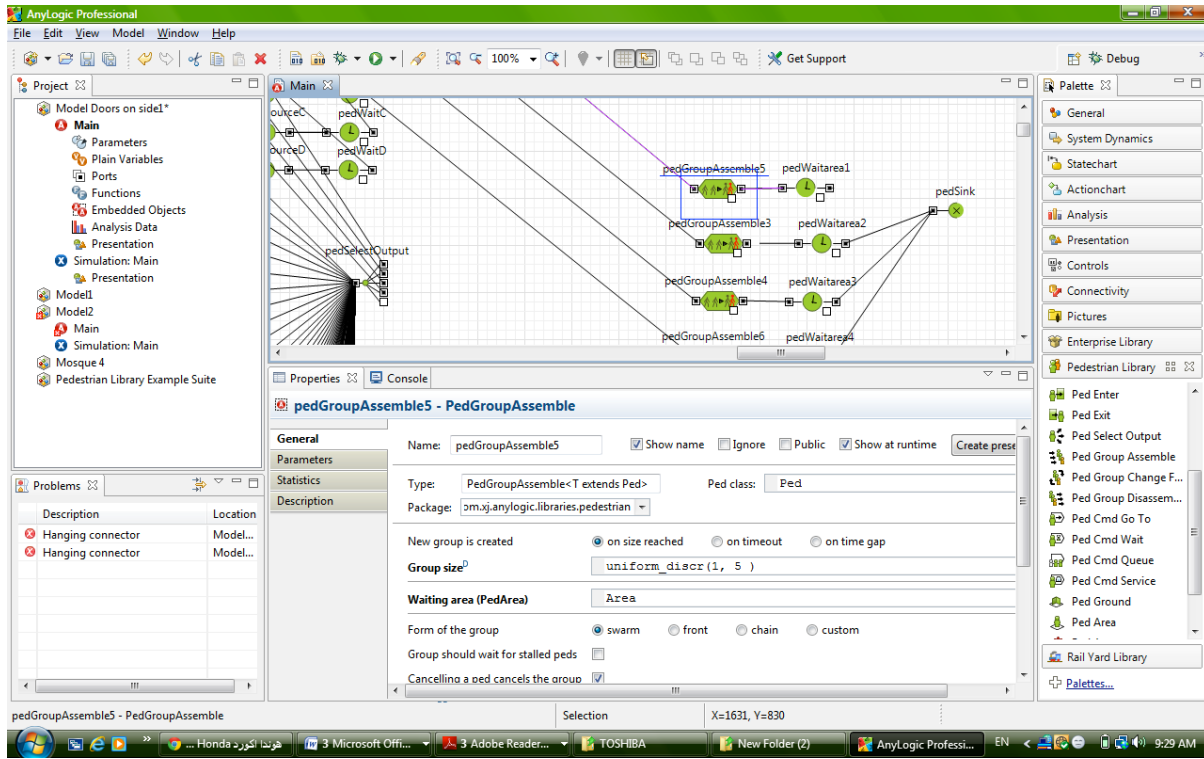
AnyLogic Professional

File Edit View Model Window Help

100%

Get Support

Debug

Project

Model Doors on side1*
Main
Parameters
Plain Variables
Ports
Functions
Embedded Objects
Analysis Data
Presentation
Simulation: Main
Presentation
Model1
Model2
Main
Simulation: Main
Mosque 4
Pedestrian Library Example Suite

Main

ourceC
pedWaitC
ourceD
pedWaitD
pedSelectOutput
pedGroupAssemble5
pedWaitarea1
pedSink
pedGroupAssemble3
pedWaitarea2
pedGroupAssemble4
pedWaitarea3
pedGroupAssemble6
pedWaitarea4

Palette

General
System Dynamics
Statechart
Actionchart
Analysis
Presentation
Controls
Connectivity
Pictures
Enterprise Library
Pedestrian Library
Ped Enter
Ped Exit
Ped Select Output
Ped Group Assemble
Ped Group Change F...
Ped Group Disassem...
Ped Cmd Go To
Ped Cmd Wait
Ped Cmd Queue
Ped Cmd Service
Ped Ground
Ped Area
Rail Yard Library
Palettes...

Problems

| Description | Location |
|---|---|
| Hanging connector | Model... |
| Hanging connector | Model... |

Properties
Console

pedGroupAssemble5 - PedGroupAssemble

General
Parameters
Statistics
Description

Name: pedGroupAssemble5
Show name
Ignore
Public
Show at runtime
Create prese

Type: PedGroupAssemble<T extends Ped>
Ped class: Ped
Package: om.xj.anylogic.libraries.pedestrian

New group is created
on size reached
on timeout
on time gap

Group size uniform_discr(1, 5 )

Waiting area (PedArea) Area

Form of the group
swarm
front
chain
custom

Group should wait for stalled peds
Cancelling a ped cancels the group

pedGroupAssemble5 - PedGroupAssemble
Selection
X=1631, Y=830

هوندا اكورد Honda ...
3 Microsoft Offi...
3 Adobe Reader...
TOSHIBA
New Folder (2)
AnyLogic Professi...
EN
9:29 AM